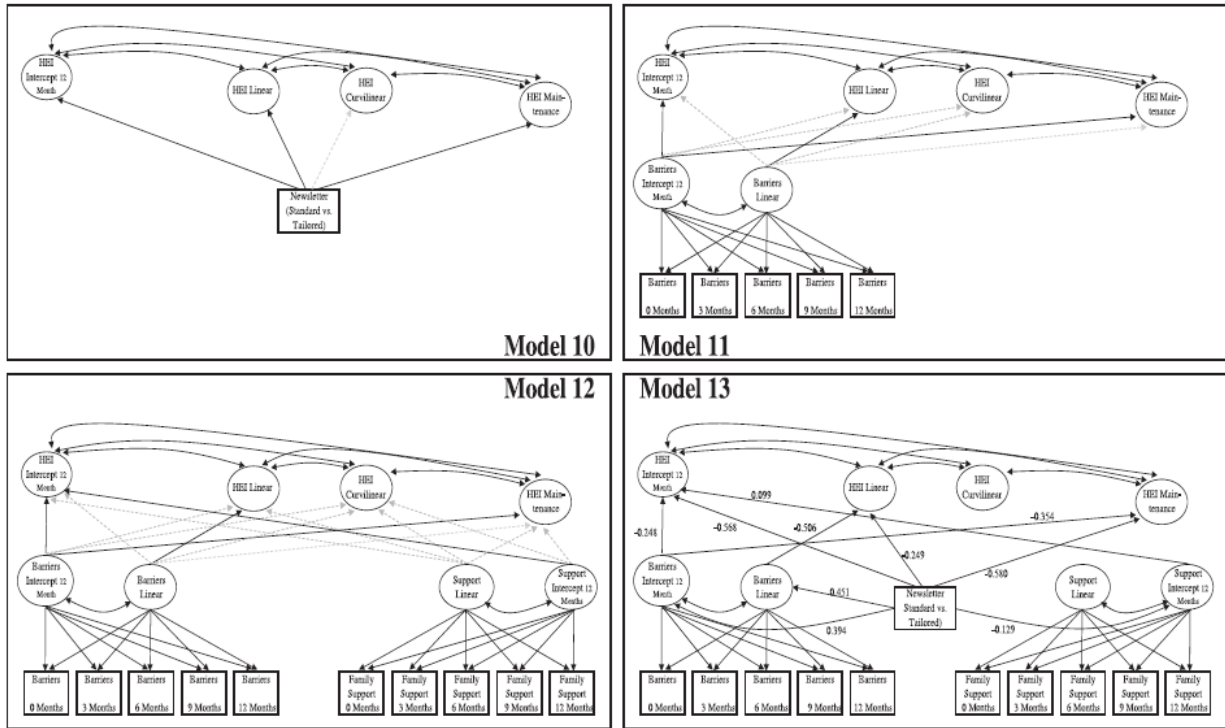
HEI Intercept 12 Month

HEI Linear

HEI Curvilinear

HEI Maintenance

Newsletter (Standard vs. Tailored)

Model 10

HEI Intercept 12 Month

HEI Linear

HEI Curvilinear

HEI Maintenance

Barriers Intercept 12 Month

Barriers Linear

Barriers 0 Months

Barriers 3 Months

Barriers 6 Months

Barriers 9 Months

Barriers 12 Months

Model 11

Model 12

HEI Intercept 12 Month

HEI Linear

HEI Curvilinear

HEI Maintenance

Barriers Intercept 12 Month

Barriers Linear

Support Linear

Support Intercept 12 Months

Barriers 0 Months

Barriers 3 Months

Barriers 6 Months

Barriers 9 Months

Barriers 12 Months

Family Support 0 Months

Family Support 3 Months

Family Support 6 Months

Family Support 9 Months

Family Support 12 Months

Model 13

HEI Intercept 12 Month

HEI Linear

HEI Curvilinear

HEI Maintenance

0.099

-0.248

-0.568

-0.506

-0.354

-0.249

-0.580

Barriers Intercept 12 Month

Barriers Linear

-0.451

Newsletter Standard vs. Tailored)

0.394

-0.129

Support Linear

Support Intercept 12 Months

Barriers 0 Months

Barriers 3 Months

Barriers 6 Months

Barriers 9 Months

Barriers 12 Months

Family Support 0 Months

Family Support 3 Months

Family Support 6 Months

Family Support 9 Months

Family Support 12 Months